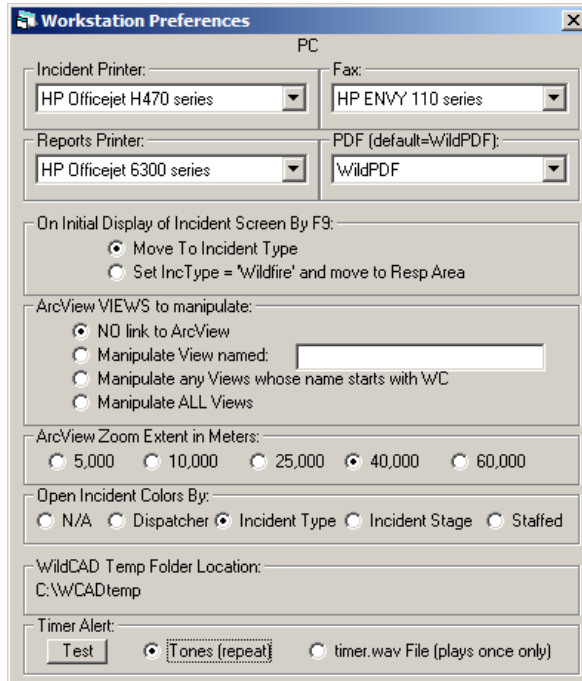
Workstation Preferences

PC

Incident Printer:
HP Officejet H470 series

Fax:
HP ENVY 110 series

Reports Printer:
HP Officejet 6300 series

PDF (default=WildPDF):
WildPDF

On Initial Display of Incident Screen By F9:
Move To Incident Type
Set IncType = 'Wildfire' and move to Resp Area

ArcView VIEWS to manipulate:
NO link to ArcView
Manipulate View named:
Manipulate any Views whose name starts with WC
Manipulate ALL Views

ArcView Zoom Extent in Meters:
5,000 10,000 25,000 40,000 60,000

Open Incident Colors By:
N/A Dispatcher Incident Type Incident Stage Staffed

WildCAD Temp Folder Location:
C:\WCADtemp

Timer Alert:
Test Tones (repeat) timer.wav File (plays once only)